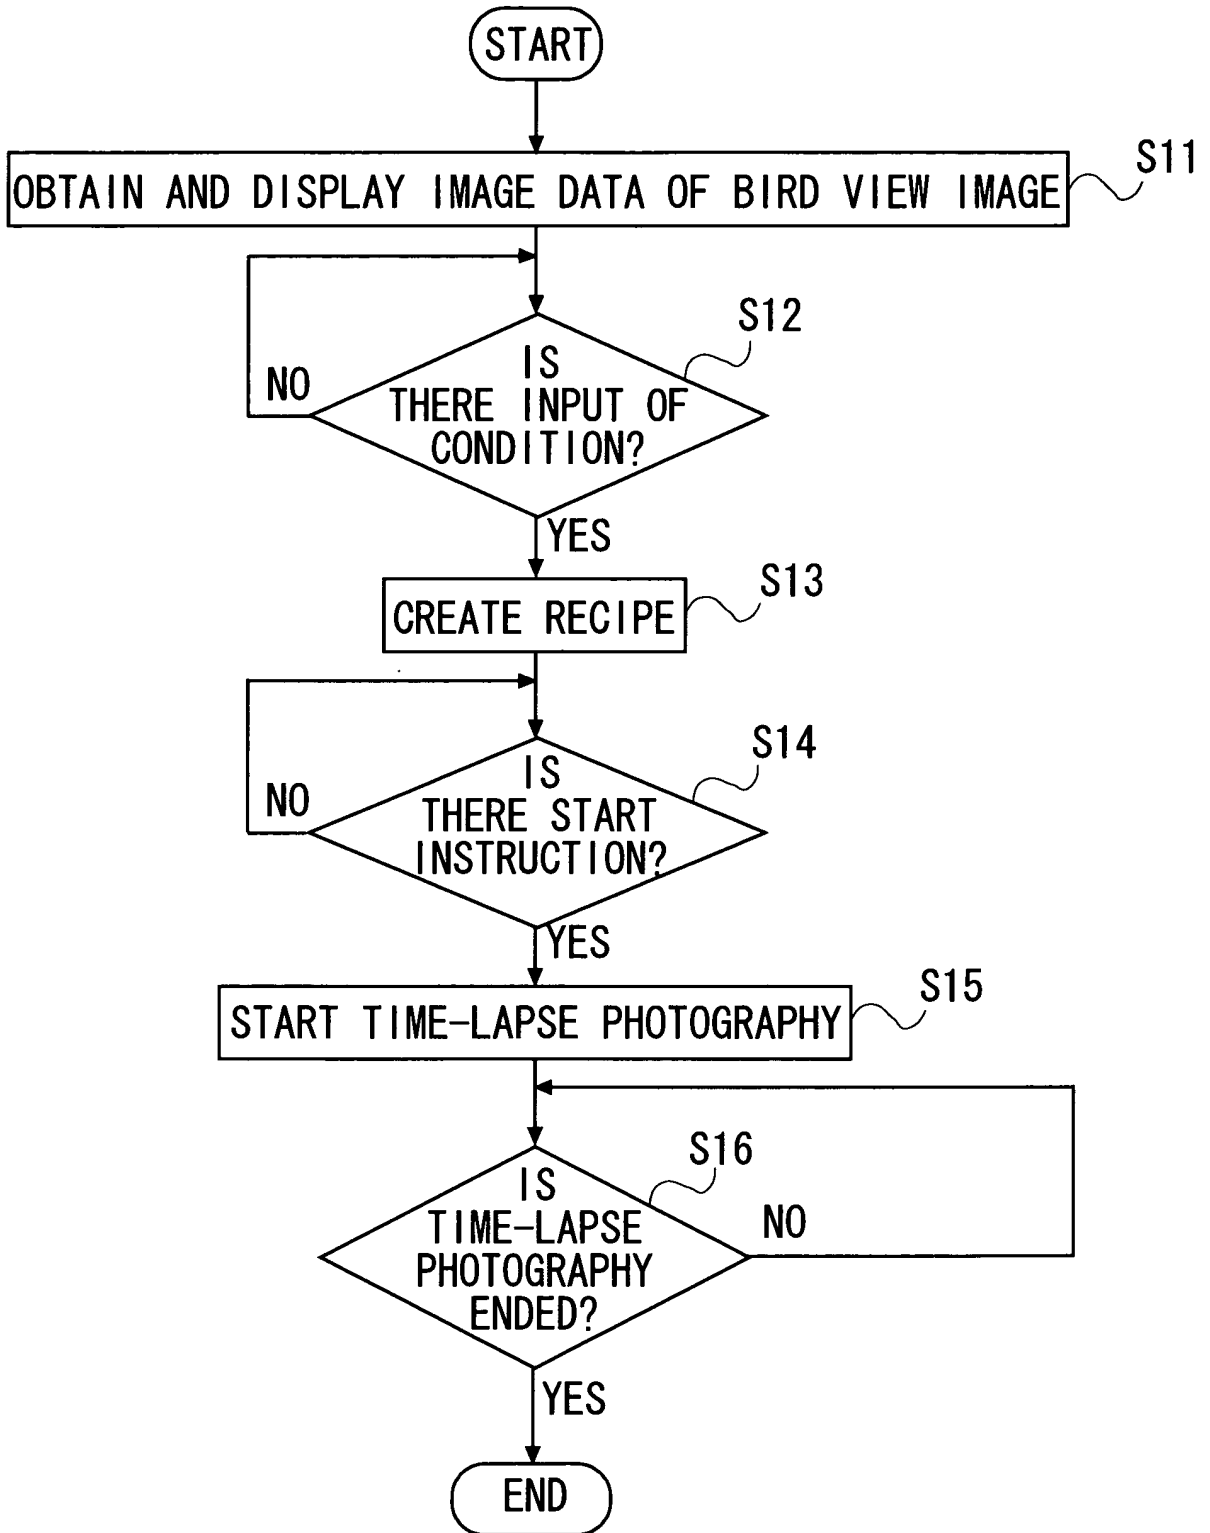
START

OBTAIN AND DISPLAY IMAGE DATA OF BIRD VIEW IMAGE

S11

S12

NO

IS THERE INPUT OF CONDITION?

YES

CREATE RECIPE

S13

S14

NO

IS THERE START INSTRUCTION?

YES

START TIME-LAPSE PHOTOGRAPHY

S15

S16

IS TIME-LAPSE PHOTOGRAPHY ENDED?

NO

YES

END